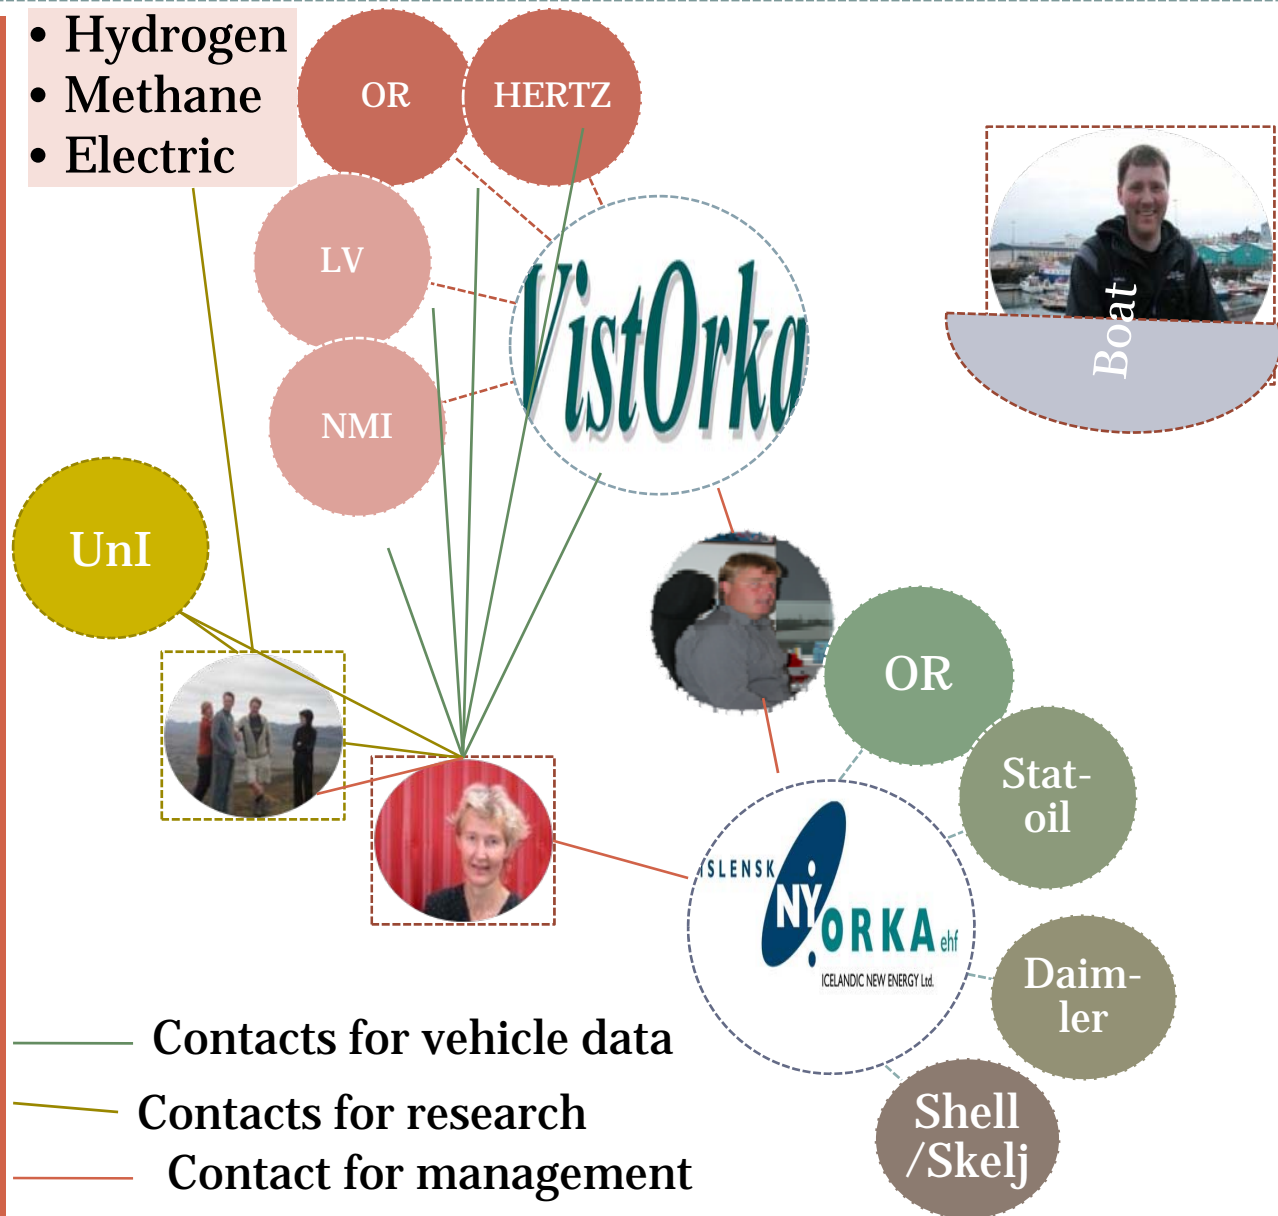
• Hydrogen
• Methane
• Electric

OR

HERTZ

LV

NMI

VistOrka

Boat

UnI

OR

Stat-oil

ÍSLENSK NÝORKA ehf
ICELANDIC NEW ENERGY Ltd.

Daim-ler

Shell /Skelj

Contacts for vehicle data

Contacts for research

Contact for management